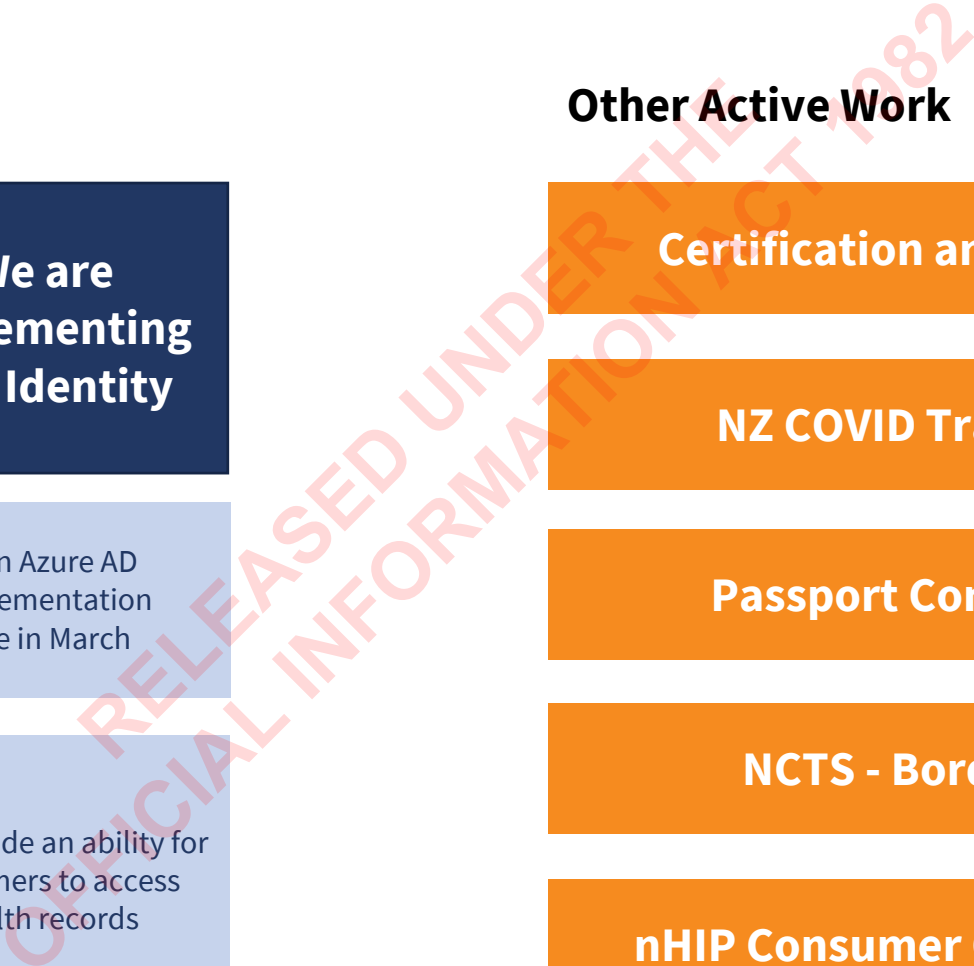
Other Active Work

Certification ar

NZ COVID Tra

Passport Cor

NCTS - Bord

nHIP Consumer

Ve are
ementing
Identity

n Azure AD
ementation
e in March

de an ability for
ners to access
lth records

RELEASED UNDER THE
OFFICIAL INFORMATION ACT 1982